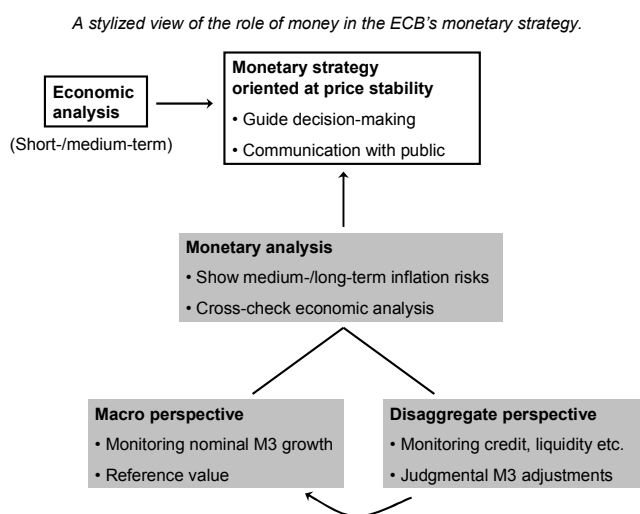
A stylized view of the role of money in the ECB's monetary strategy.

Economic analysis

(Short-/medium-term)

Monetary strategy oriented at price stability

• Guide decision-making

• Communication with public

Monetary analysis

• Show medium-/long-term inflation risks

• Cross-check economic analysis

Macro perspective

• Monitoring nominal M3 growth

• Reference value

Disaggregate perspective

• Monitoring credit, liquidity etc.

• Judgmental M3 adjustments